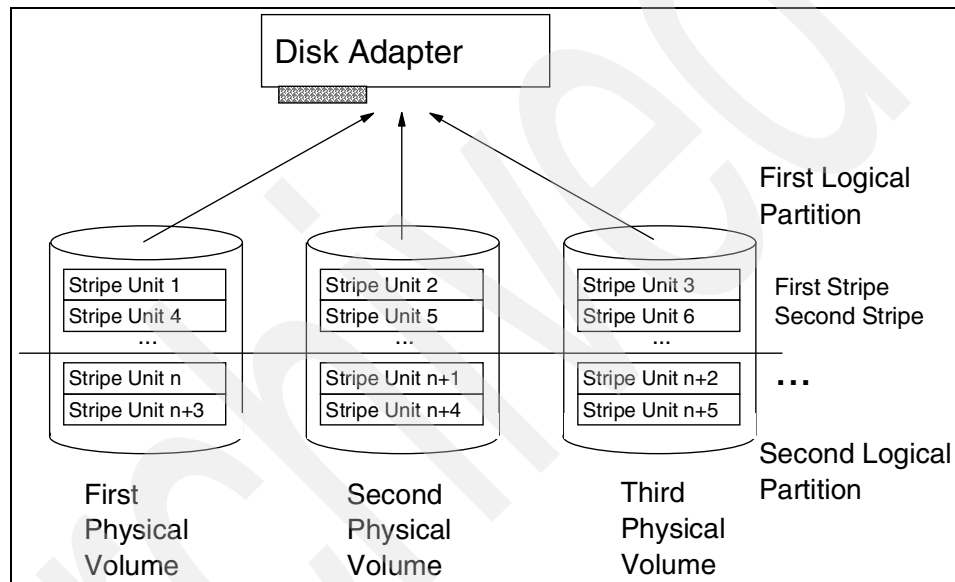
Disk Adapter

First Logical Partition

Stripe Unit 1
Stripe Unit 4
...
Stripe Unit n
Stripe Unit n+3

Stripe Unit 2
Stripe Unit 5
...
Stripe Unit n+1
Stripe Unit n+4

Stripe Unit 3
Stripe Unit 6
...
Stripe Unit n+2
Stripe Unit n+5

First Stripe
Second Stripe

...

Second Logical Partition

First Physical Volume

Second Physical Volume

Third Physical Volume